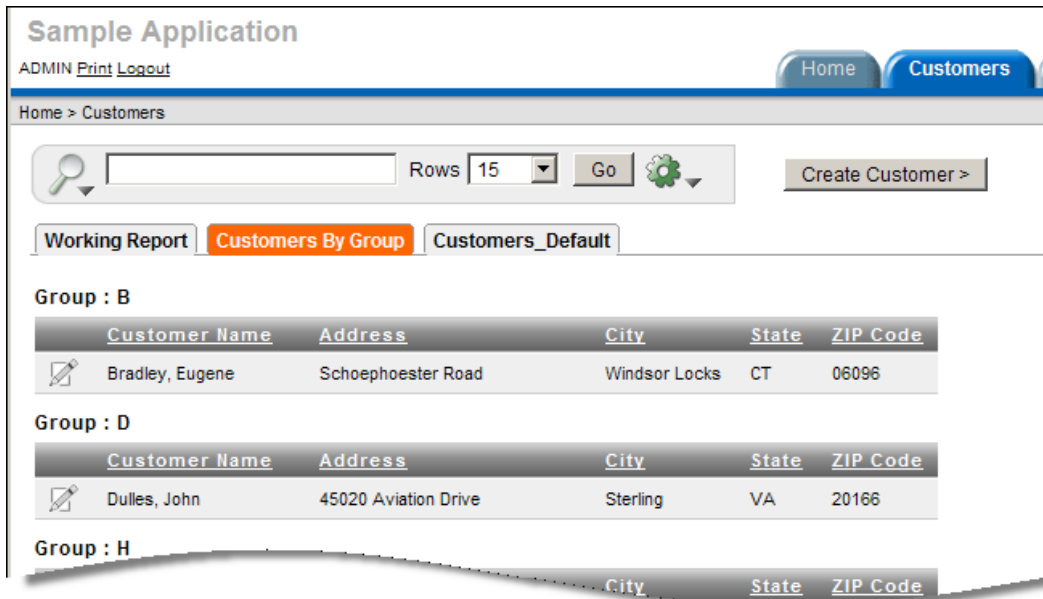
Sample Application

ADMIN Print Logout

Home Customers

Home > Customers

Rows 15 Go

Create Customer >

Working Report Customers By Group Customers_Default

Group : B

| | Customer Name | Address | City | State | ZIP Code |
|---|---|---|---|---|---|
| | Bradley, Eugene | Schoephoester Road | Windsor Locks | CT | 06096 |

Group : D

| | Customer Name | Address | City | State | ZIP Code |
|---|---|---|---|---|---|
| | Dulles, John | 45020 Aviation Drive | Sterling | VA | 20166 |

Group : H

City State ZIP Code